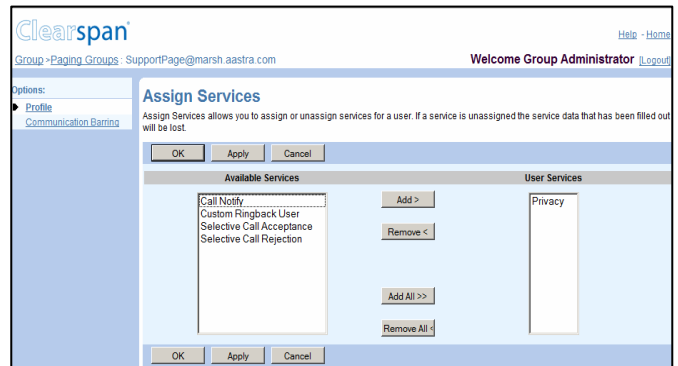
Clearspan

Help - Home

Group > Paging Groups : SupportPage@marsh.aastra.com

Welcome Group Administrator [Logout]

Options:

Profile

Communication Barring

Assign Services

Assign Services allows you to assign or unassign services for a user. If a service is unassigned the service data that has been filled out will be lost.

OK Apply Cancel

| Available Services | | User Services |
|---|---|---|
| Call Notify<br>Custom Ringback User<br>Selective Call Acceptance<br>Selective Call Rejection | Add ><br>Remove <<br>Add All >><br>Remove All < | Privacy |

OK Apply Cancel